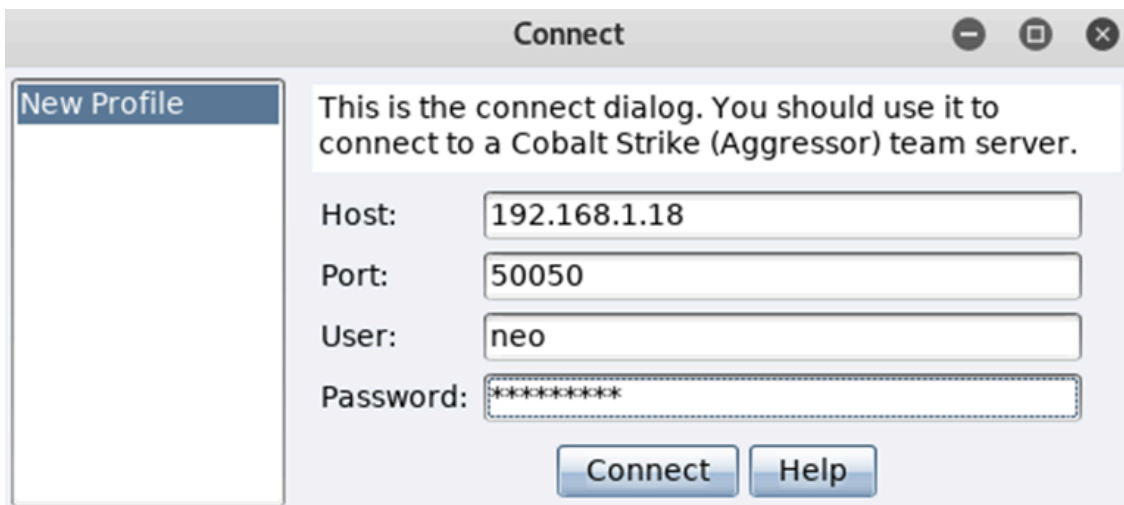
Connect

New Profile

This is the connect dialog. You should use it to connect to a Cobalt Strike (Aggressor) team server.

Host: 192.168.1.18

Port: 50050

User: neo

Password: *********

Connect Help